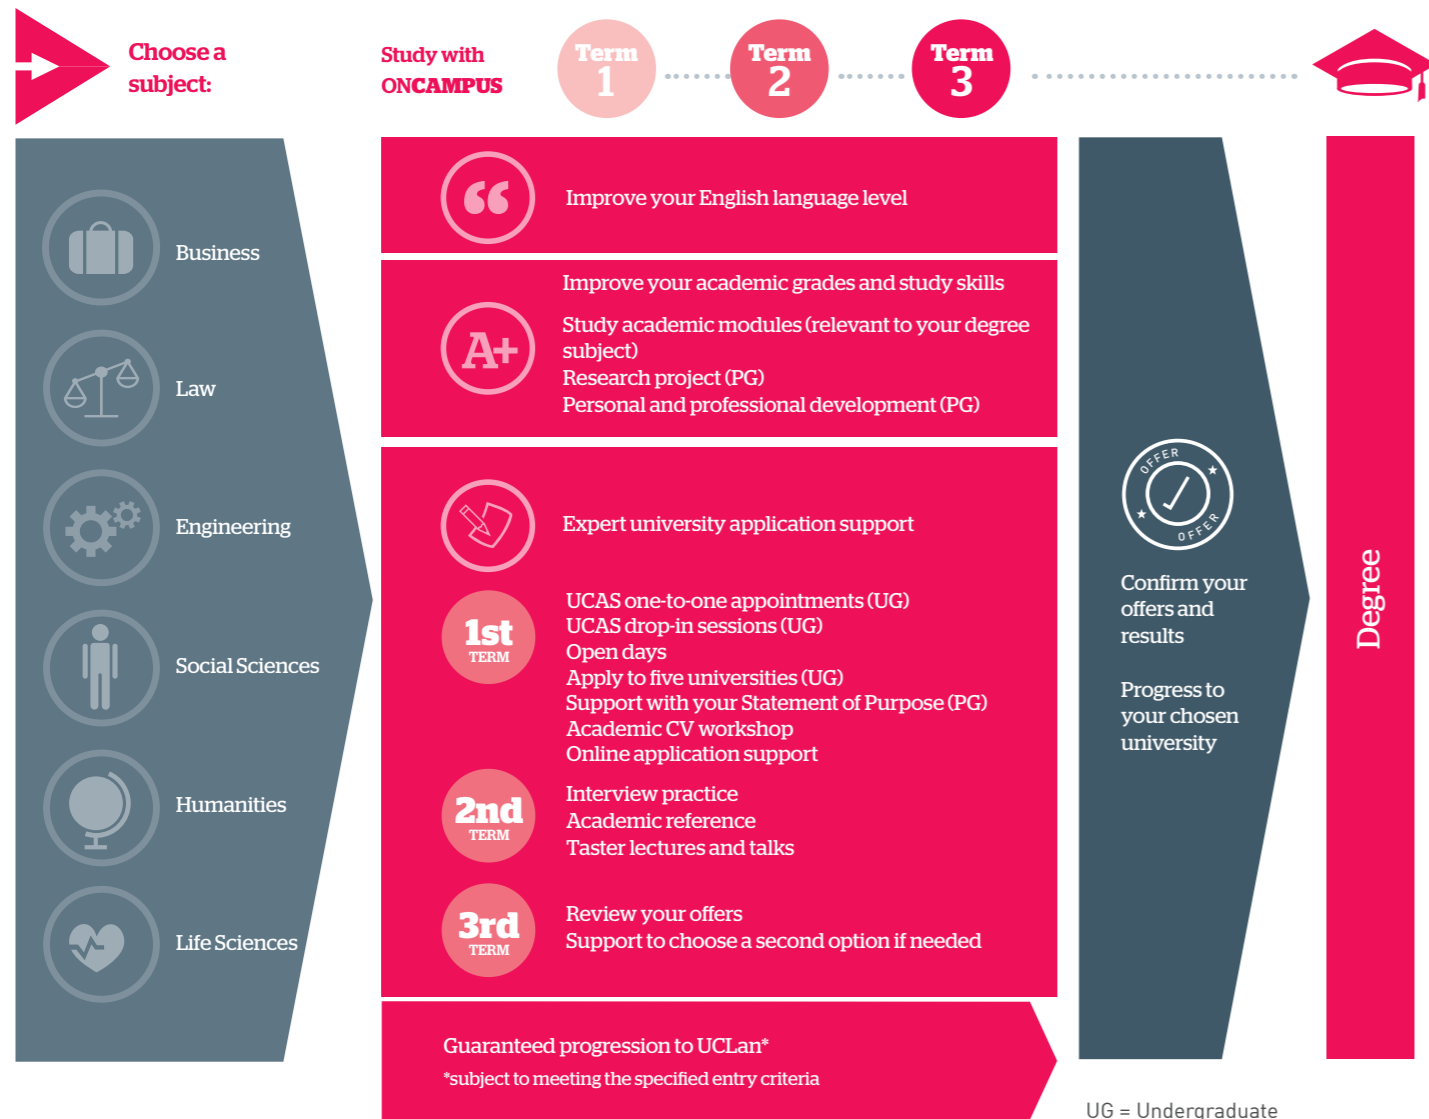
Choose a subject:

Study with ONCAMPUS

Term 1

Term 2

Term 3

Business

Law

Engineering

Social Sciences

Humanities

Life Sciences

Improve your English language level

Improve your academic grades and study skills

Study academic modules (relevant to your degree subject)
Research project (PG)
Personal and professional development (PG)

Expert university application support

1st TERM

UCAS one-to-one appointments (UG)
UCAS drop-in sessions (UG)
Open days
Apply to five universities (UG)
Support with your Statement of Purpose (PG)
Academic CV workshop
Online application support

2nd TERM

Interview practice
Academic reference
Taster lectures and talks

3rd TERM

Review your offers
Support to choose a second option if needed

Guaranteed progression to UCLan*
*subject to meeting the specified entry criteria

OFFER OFFER

Confirm your offers and results

Progress to your chosen university

Degree

UG = Undergraduate